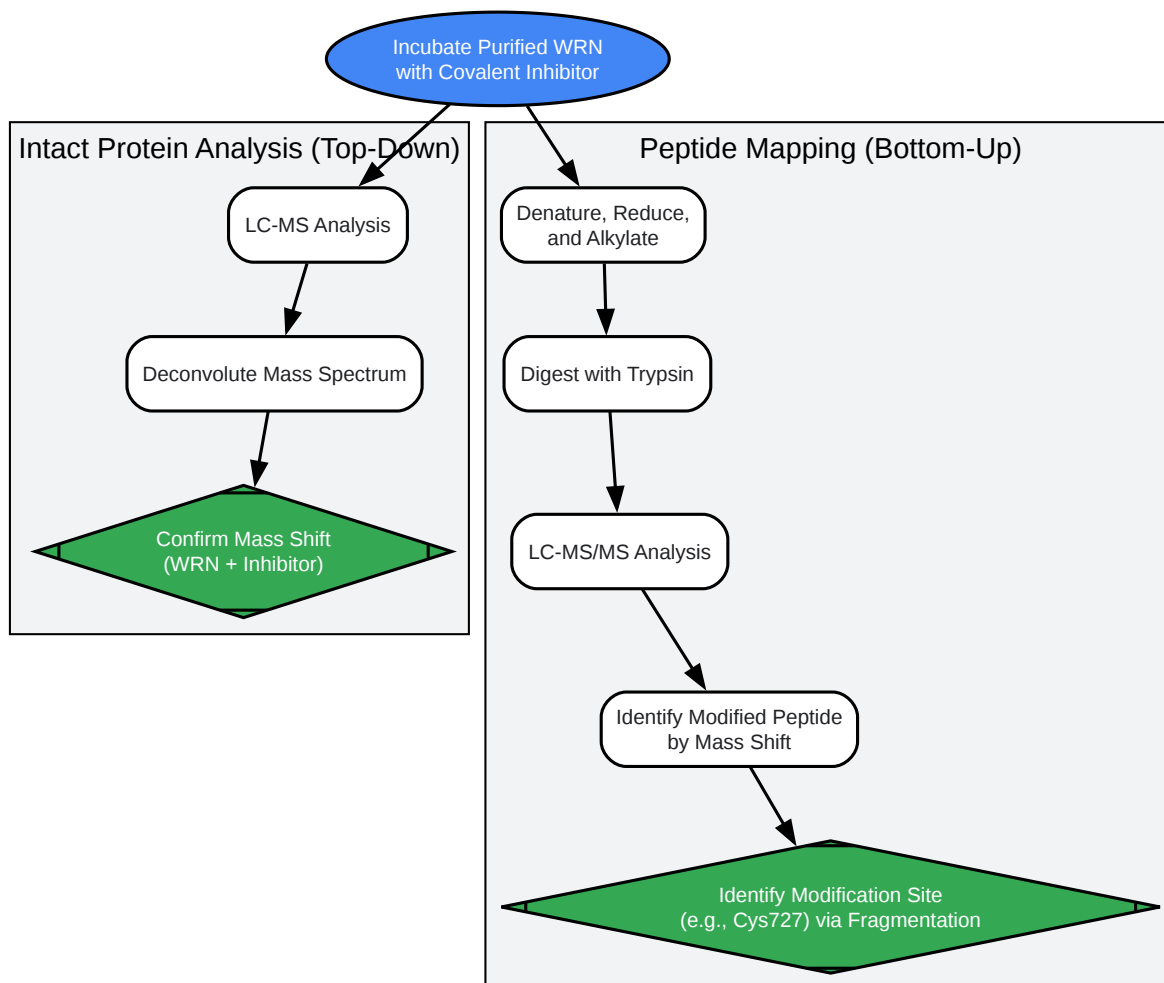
Incubate Purified WRN with Covalent Inhibitor

Intact Protein Analysis (Top-Down)

LC-MS Analysis

Deconvolute Mass Spectrum

Confirm Mass Shift (WRN + Inhibitor)

Peptide Mapping (Bottom-Up)

Denature, Reduce, and Alkylate

Digest with Trypsin

LC-MS/MS Analysis

Identify Modified Peptide by Mass Shift

Identify Modification Site (e.g., Cys727) via Fragmentation